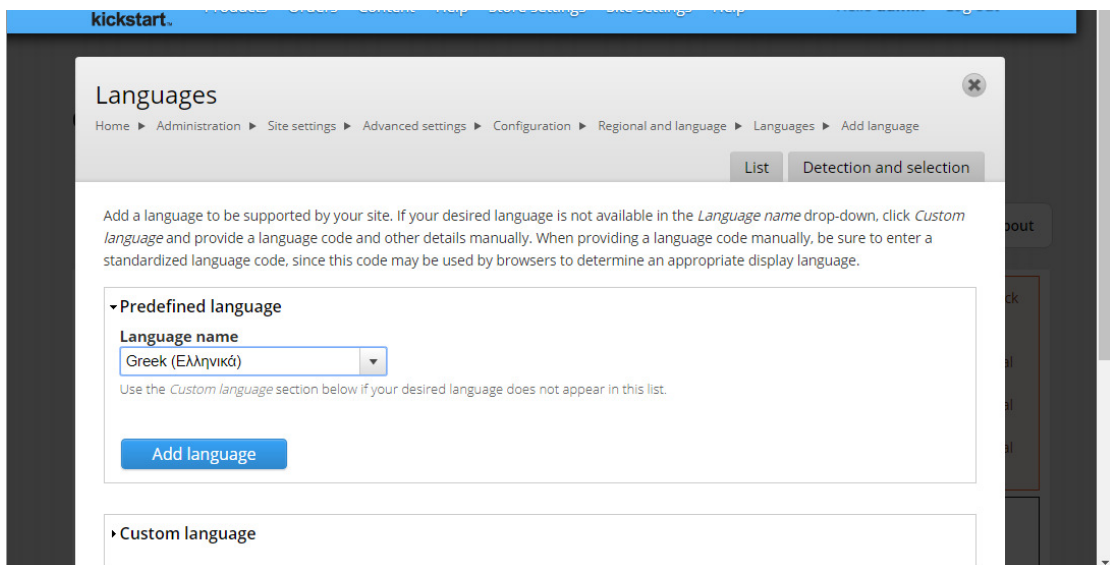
kickstart

Languages

Home ▸ Administration ▸ Site settings ▸ Advanced settings ▸ Configuration ▸ Regional and language ▸ Languages ▸ Add language

List | Detection and selection

Add a language to be supported by your site. If your desired language is not available in the *Language name* drop-down, click *Custom language* and provide a language code and other details manually. When providing a language code manually, be sure to enter a standardized language code, since this code may be used by browsers to determine an appropriate display language.

▾Predefined language

Language name

Greek (Ελληνικά)

Use the *Custom language* section below if your desired language does not appear in this list.

Add language

▸Custom language